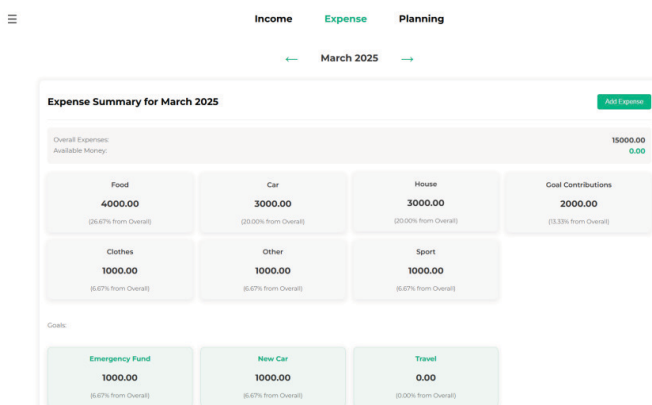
☰

Income Expense Planning

← March 2025 →

Expense Summary for March 2025

Add Expense

Overall Expenses: 15000.00
Available Money: 0.00

Food
4000.00
(26.67% from Overall)

Car
3000.00
(20.00% from Overall)

House
3000.00
(20.00% from Overall)

Goal Contributions
2000.00
(13.33% from Overall)

Clothes
1000.00
(6.67% from Overall)

Other
1000.00
(6.67% from Overall)

Sport
1000.00
(6.67% from Overall)

Goals:

Emergency Fund
1000.00
(6.67% from Overall)

New Car
1000.00
(6.67% from Overall)

Travel
0.00
(0.00% from Overall)